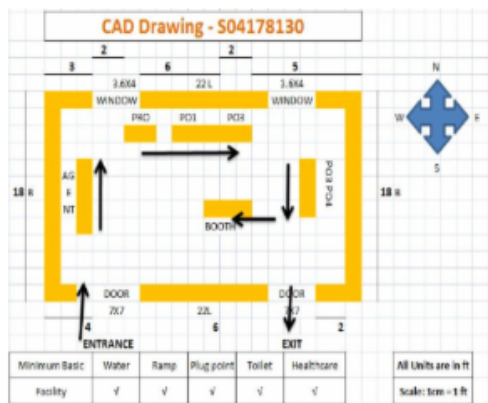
CAD Drawing - S04178130

2
2
3
6
5
3.6X4
22 L
3.6X4
WINDOW
WINDOW
N
W
E
S
PRD
PO1
PO2
AG
E
NT
PO3 PO4
18 ft
18 ft
BOOTH
DOOR
DOOR
2X7
22L
2X7
4
6
2
ENTRANCE
EXIT

| Minimum Basic | Water | Ramp | Plug point | Toilet | Healthcare |
|---|---|---|---|---|---|
| Facility | √ | √ | √ | √ | √ |

All Units are in ft
Scale: 1cm = 1 ft